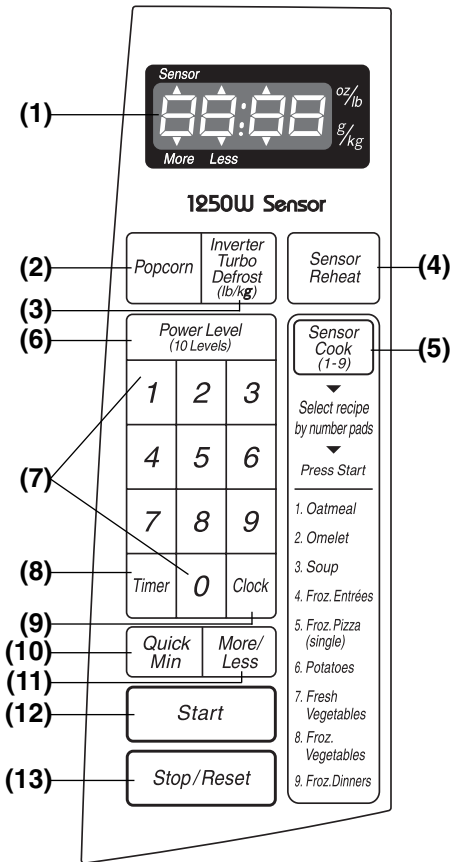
(1)
Sensor
88:88
oz/lb
g/kg
More Less

1250W Sensor

(2) Popcorn
Inverter Turbo Defrost (lb/kg)
(3)
Sensor Reheat (4)

(6) Power Level (10 Levels)
Sensor Cook (1-9) (5)

Select recipe by number pads
Press Start

1 2 3
4 5 6
7 8 9
(7)
(8) Timer 0 Clock
(9)

1. Oatmeal
2. Omelet
3. Soup
4. Froz. Entrées
5. Froz. Pizza (single)
6. Potatoes
7. Fresh Vegetables
8. Froz. Vegetables
9. Froz. Dinners

(10) Quick Min
More/ Less
(11)
(12) Start
(13) Stop/Reset